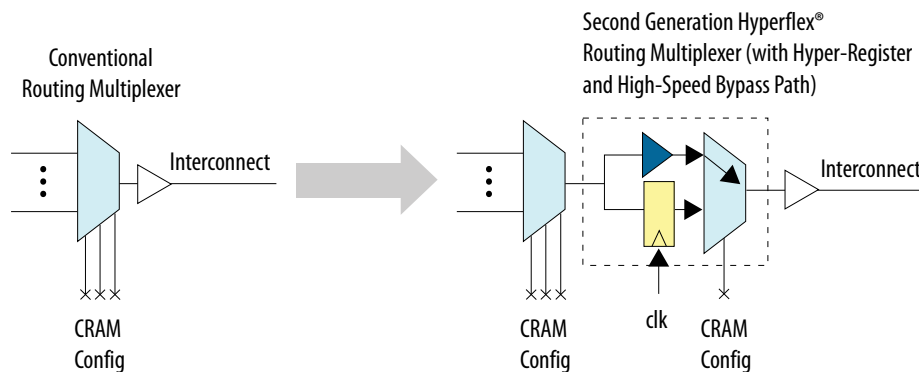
Conventional Routing Multiplexer

Interconnect

CRAM Config

Second Generation Hyperflex® Routing Multiplexer (with Hyper-Register and High-Speed Bypass Path)

Interconnect

CRAM Config

clk

CRAM Config